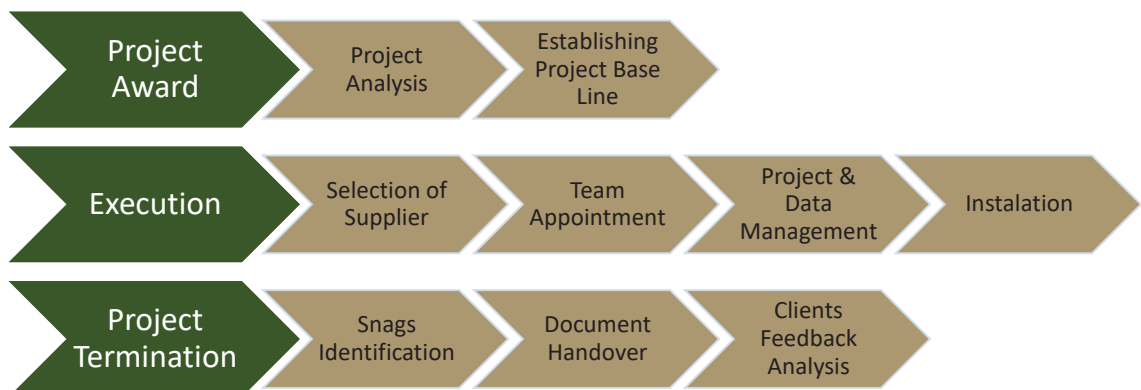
Project Award

Project Analysis

Establishing Project Base Line

Execution

Selection of Supplier

Team Appointment

Project & Data Management

Instalation

Project Termination

Snags Identification

Document Handover

Clients Feedback Analysis